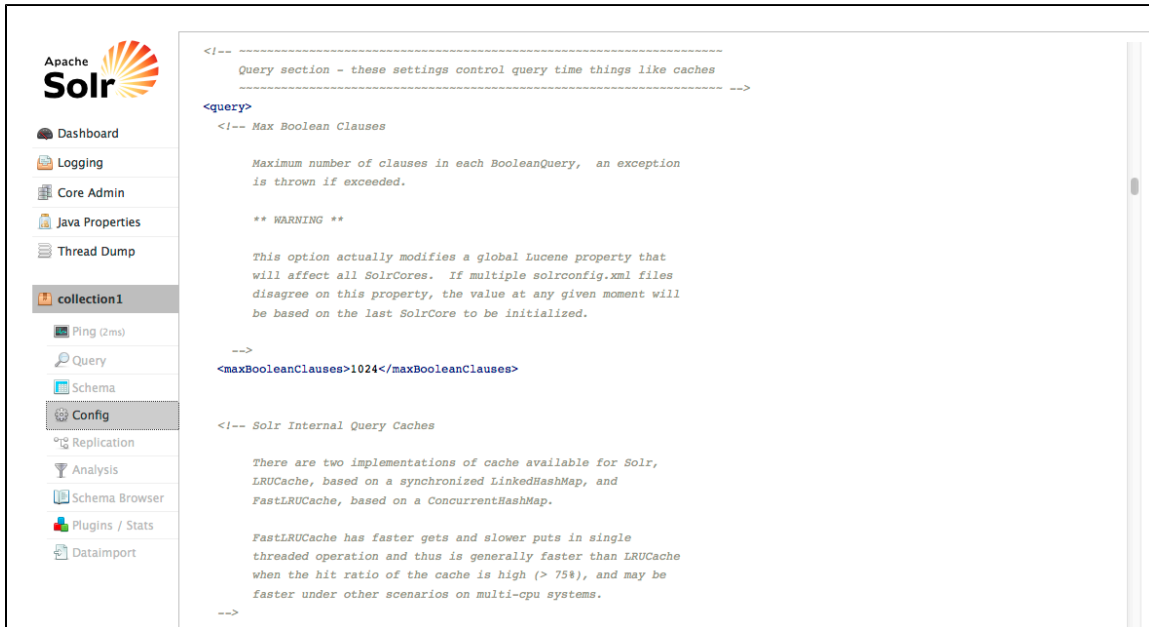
Apache
Solr

Dashboard
Logging
Core Admin
Java Properties
Thread Dump

collection1
Ping (2ms)
Query
Schema
Config
Replication
Analysis
Schema Browser
Plugins / Stats
Dataimport

<!-- ~~~~~~~~~~~~~~~~~~~~~~~~~~~~~~~~~~~~~~~~~~~~~~~~~~~~~~~~~~~~~~~~~~~
Query section - these settings control query time things like caches
~~~~~~~~~~~~~~~~~~~~~~~~~~~~~~~~~~~~~~~~~~~~~~~~~~~~~~~~~~~~~~~~~~~ -->
<query>
<!-- Max Boolean Clauses

Maximum number of clauses in each BooleanQuery, an exception is thrown if exceeded.

** WARNING **

This option actually modifies a global Lucene property that will affect all SolrCores. If multiple solrconfig.xml files disagree on this property, the value at any given moment will be based on the last SolrCore to be initialized.

-->
<maxBooleanClauses>1024</maxBooleanClauses>

<!-- Solr Internal Query Caches

There are two implementations of cache available for Solr, LRUCache, based on a synchronized LinkedHashMap, and FastLRUCache, based on a ConcurrentHashMap.

FastLRUCache has faster gets and slower puts in single threaded operation and thus is generally faster than LRUCache when the hit ratio of the cache is high (> 75%), and may be faster under other scenarios on multi-cpu systems.
-->